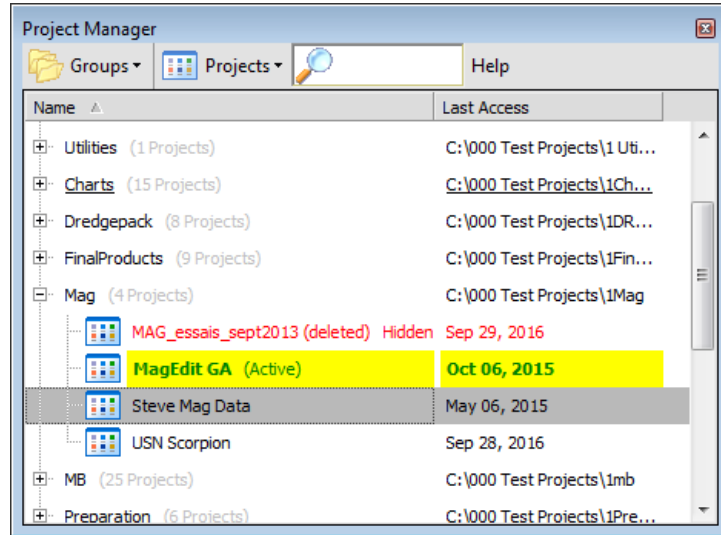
Project Manager

Groups ▾ Projects ▾ Help

| Name | Last Access |
|---|---|
| Utilities (1 Projects) | C:\000 Test Projects\1 Uti... |
| Charts (15 Projects) | C:\000 Test Projects\1Ch... |
| Dredgepack (8 Projects) | C:\000 Test Projects\1DR... |
| FinalProducts (9 Projects) | C:\000 Test Projects\1Fin... |
| Mag (4 Projects) | C:\000 Test Projects\1Mag |
| MAG_essais_sept2013 (deleted) Hidden | Sep 29, 2016 |
| MagEdit GA (Active) | Oct 06, 2015 |
| Steve Mag Data | May 06, 2015 |
| USN Scorpion | Sep 28, 2016 |
| MB (25 Projects) | C:\000 Test Projects\1mb |
| Preparation (6 Projects) | C:\000 Test Projects\1Pre... |